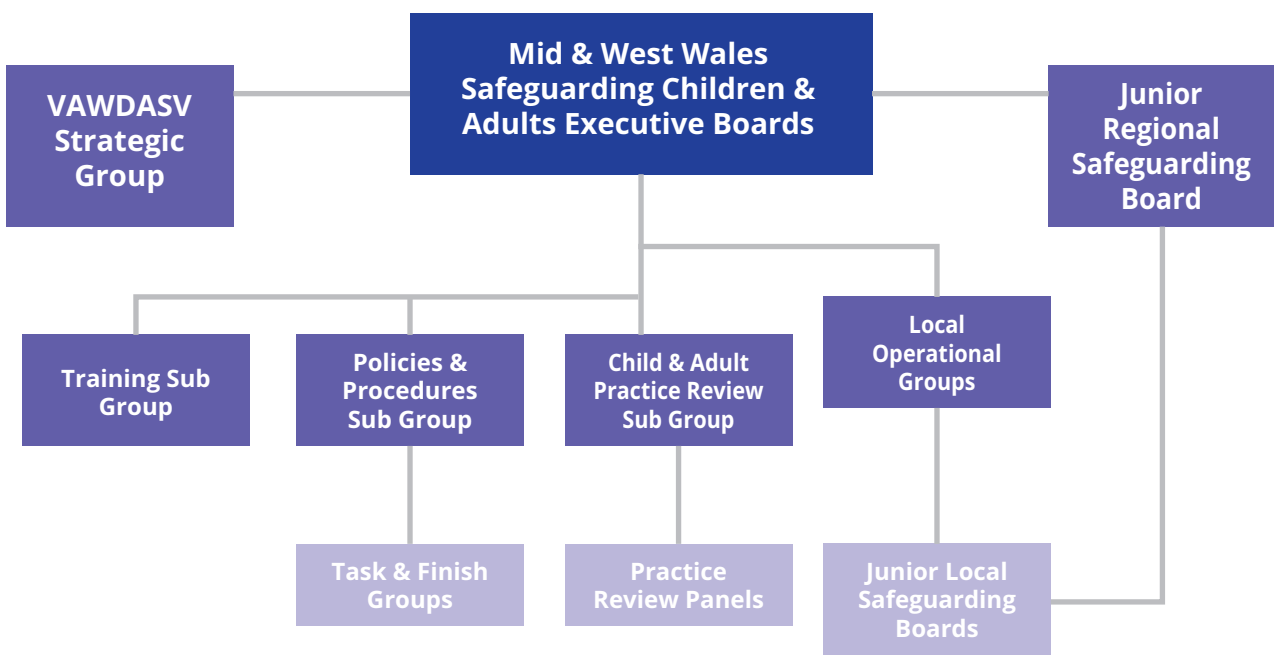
Mid & West Wales Safeguarding Children & Adults Executive Boards

VAWDASV Strategic Group

Junior Regional Safeguarding Board

Training Sub Group

Policies & Procedures Sub Group

Child & Adult Practice Review Sub Group

Local Operational Groups

Task & Finish Groups

Practice Review Panels

Junior Local Safeguarding Boards